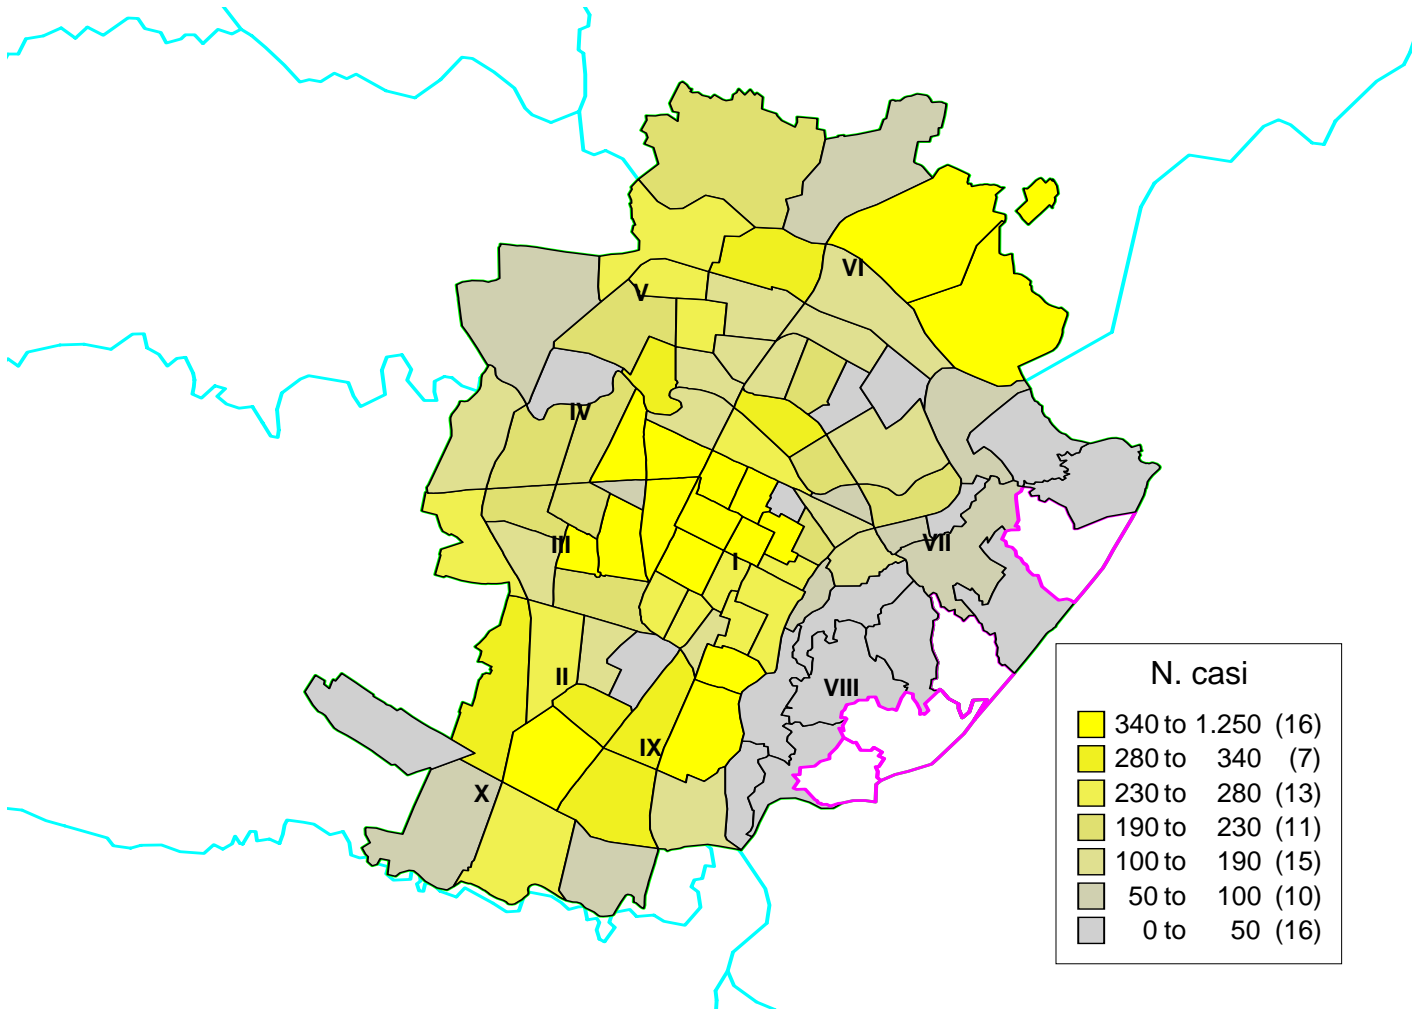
VI
V
IV
III
I
VII
VIII
II
IX
X

N. casi

| | | |
|---|---|---|
| 340 to 1.250 | (16) |
| 280 to 340 | (7) |
| 230 to 280 | (13) |
| 190 to 230 | (11) |
| 100 to 190 | (15) |
| 50 to 100 | (10) |
| 0 to 50 | (16) |